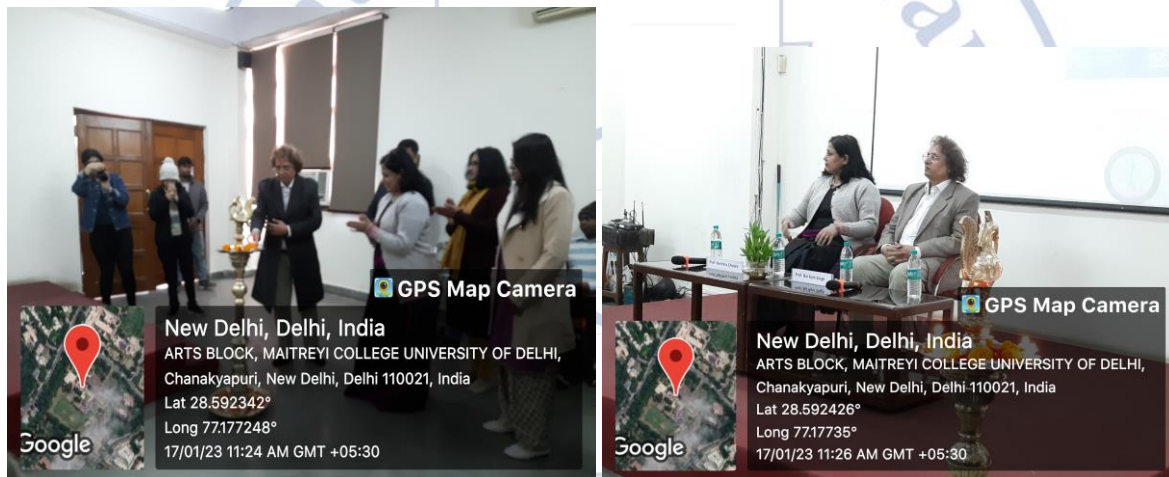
GPS Map Camera
New Delhi, Delhi, India
ARTS BLOCK, MAITREYI COLLEGE UNIVERSITY OF DELHI, Chanakyapuri, New Delhi, Delhi 110021, India
Lat 28.592342°
Long 77.177248°
17/01/23 11:24 AM GMT +05:30
Google

GPS Map Camera
New Delhi, Delhi, India
ARTS BLOCK, MAITREYI COLLEGE UNIVERSITY OF DELHI, Chanakyapuri, New Delhi, Delhi 110021, India
Lat 28.592426°
Long 77.17735°
17/01/23 11:26 AM GMT +05:30
Google